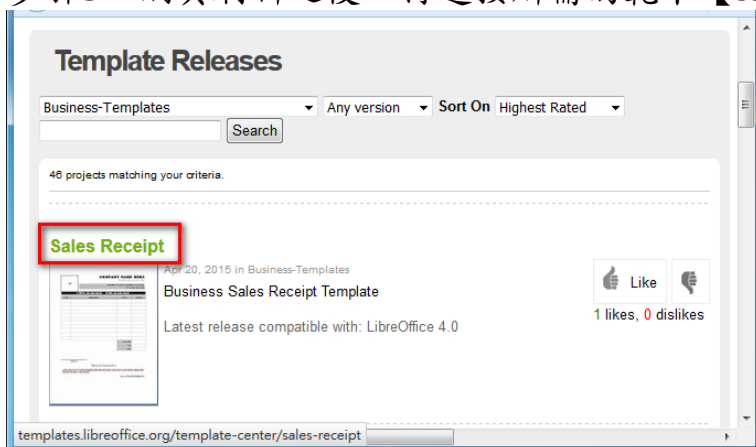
Template Releases

Business-Templates
Any version
Sort On
Highest Rated
Search

46 projects matching your criteria.

Sales Receipt

Apr 20, 2015 in Business-Templates
Business Sales Receipt Template

Latest release compatible with: LibreOffice 4.0

Like
1 likes, 0 dislikes

COMPANY NAME HERE

templates.libreoffice.org/template-center/sales-receipt